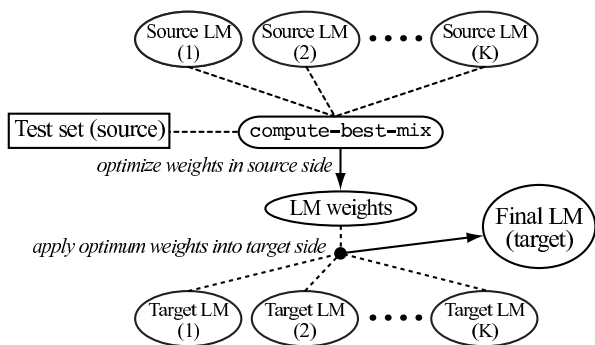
Source LM (1)

Source LM (2)

Source LM (K)

Test set (source)

compute-best-mix

optimize weights in source side

LM weights

Final LM (target)

apply optimum weights into target side

Target LM (1)

Target LM (2)

Target LM (K)